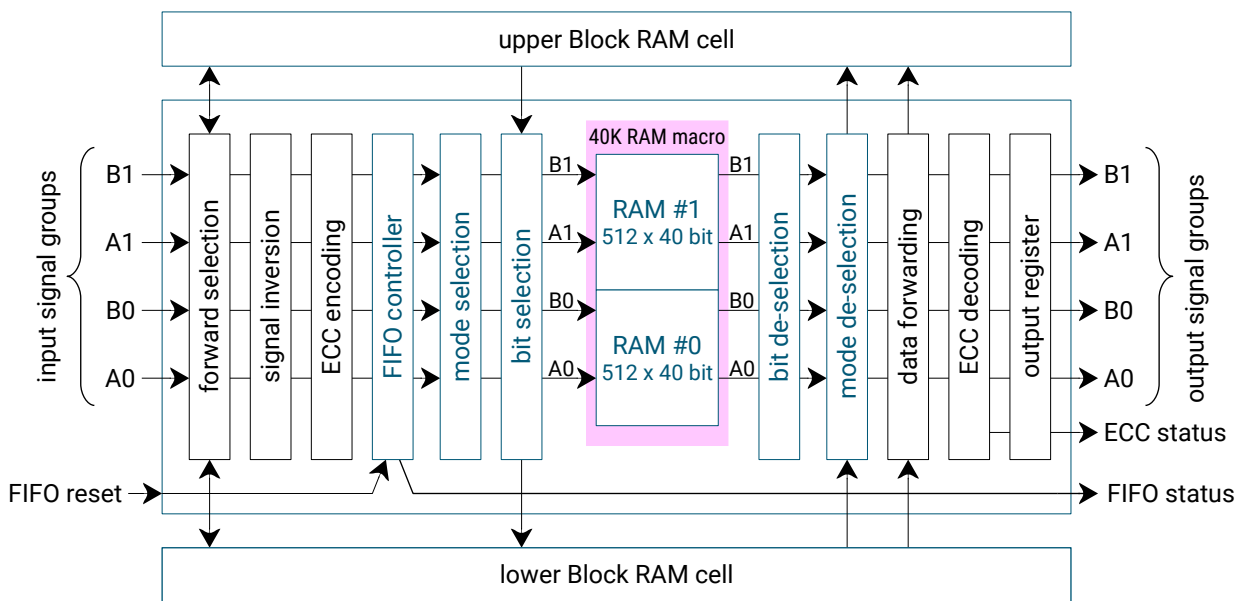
upper Block RAM cell

40K RAM macro

input signal groups

B1
A1
B0
A0

forward selection

signal inversion

ECC encoding

FIFO controller

mode selection

bit selection

B1
A1
B0
A0

RAM #1
512 x 40 bit

RAM #0
512 x 40 bit

B1
A1
B0
A0

bit de-selection

mode de-selection

data forwarding

ECC decoding

output register

B1
A1
B0
A0

output signal groups

ECC status

FIFO reset

FIFO status

lower Block RAM cell